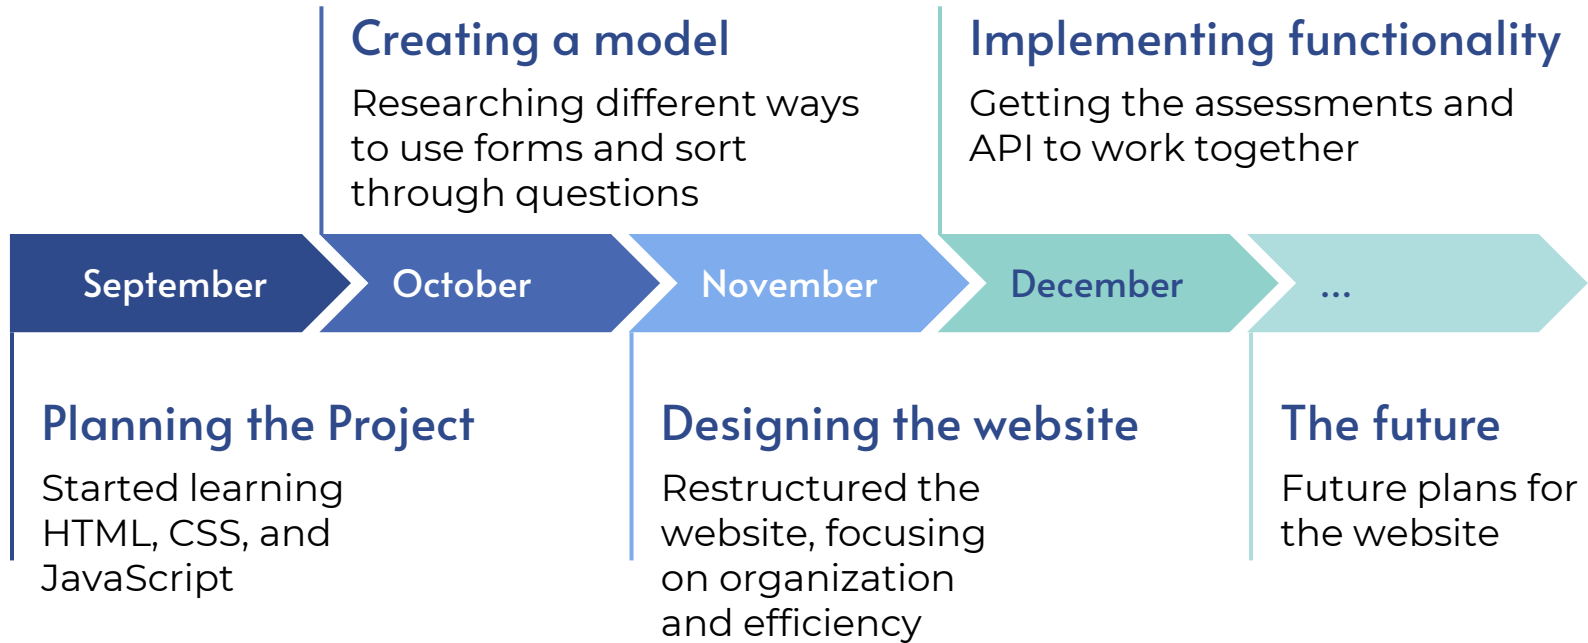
Creating a model
Researching different ways to use forms and sort through questions

Implementing functionality
Getting the assessments and API to work together

September

October

November

December

...

Planning the Project
Started learning HTML, CSS, and JavaScript

Designing the website
Restructured the website, focusing on organization and efficiency

The future
Future plans for the website